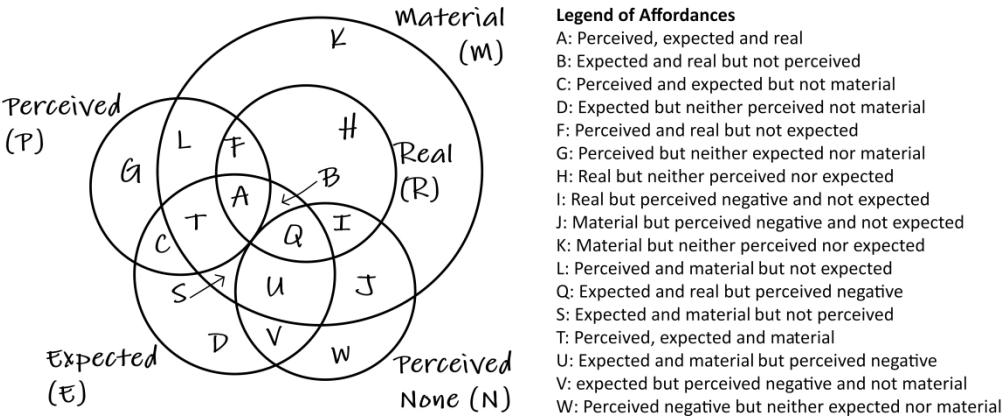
Material (M)

K

Perceived (P)

Real (R)

Expected (E)

Perceived None (N)

G L F H A B T C Q I S U J D V W

**Legend of Affordances**

A: Perceived, expected and real
B: Expected and real but not perceived
C: Perceived and expected but not material
D: Expected but neither perceived not material
F: Perceived and real but not expected
G: Perceived but neither expected nor material
H: Real but neither perceived nor expected
I: Real but perceived negative and not expected
J: Material but perceived negative and not expected
K: Material but neither perceived nor expected
L: Perceived and material but not expected
Q: Expected and real but perceived negative
S: Expected and material but not perceived
T: Perceived, expected and material
U: Expected and material but perceived negative
V: expected but perceived negative and not material
W: Perceived negative but neither expected nor material